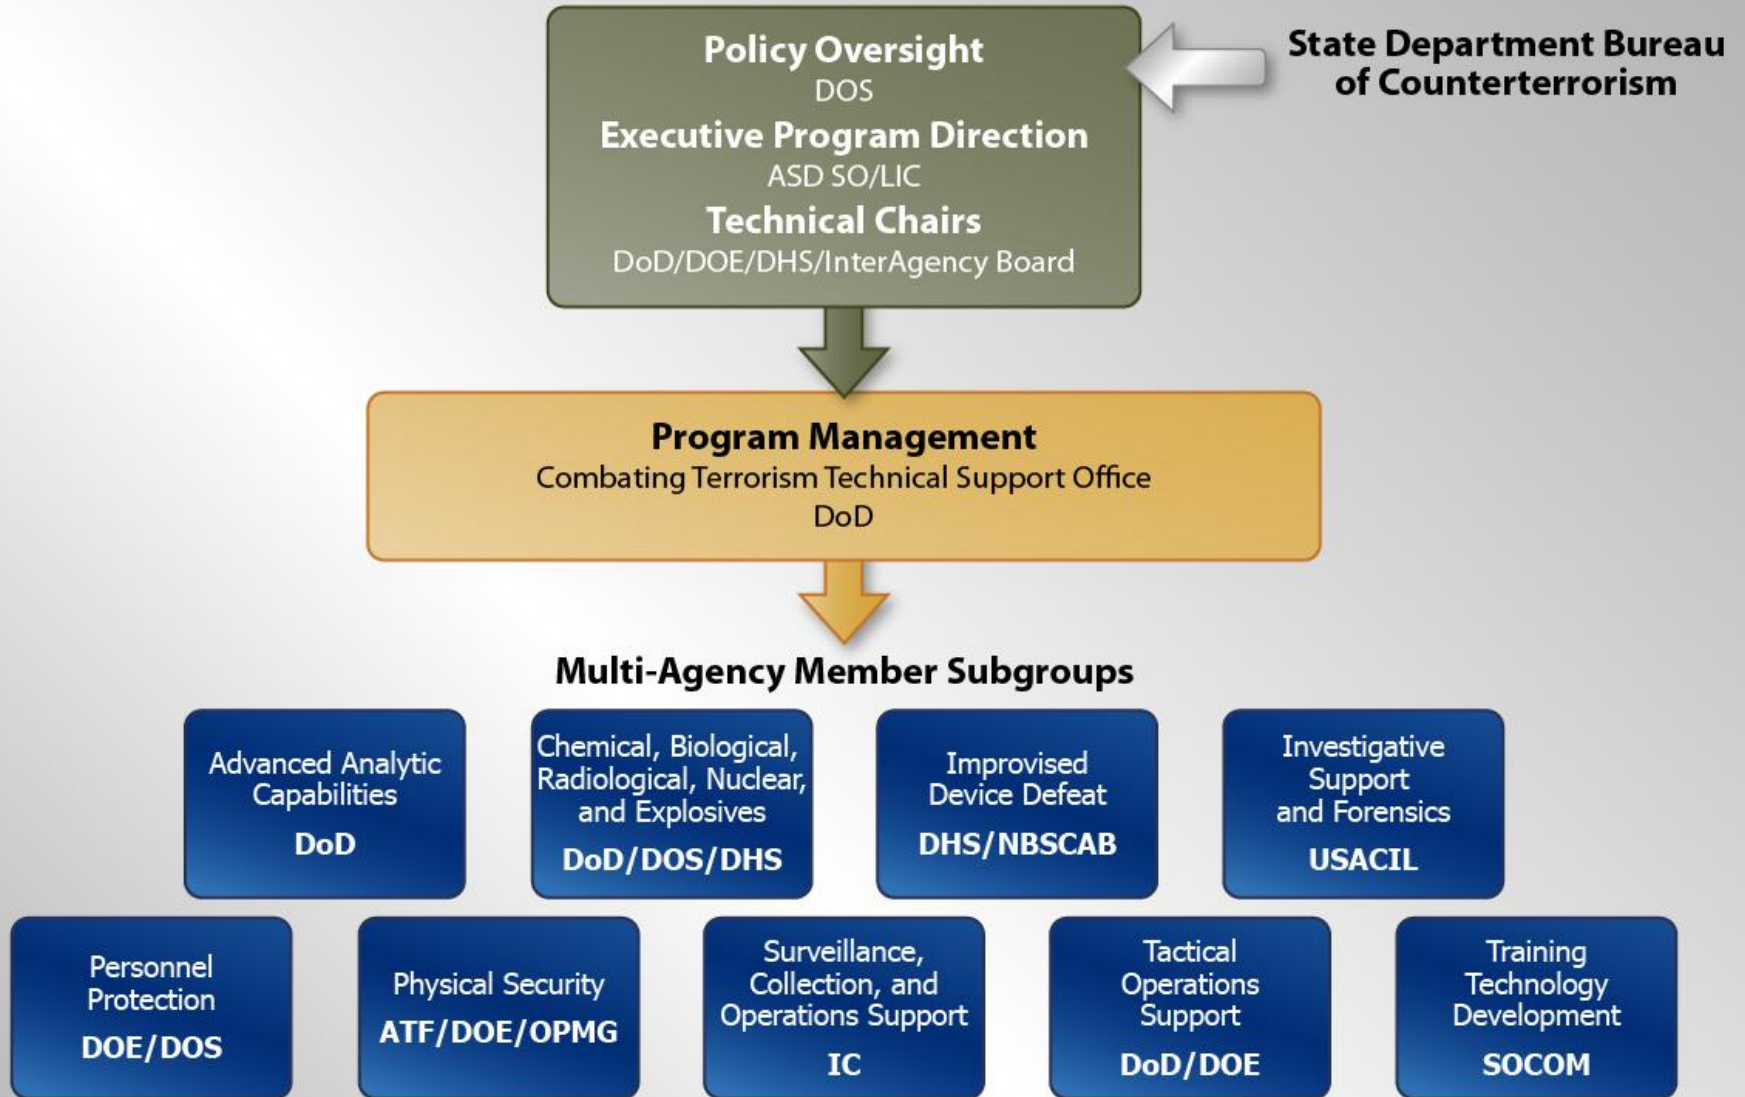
Policy Oversight
DOS
Executive Program Direction
ASD SO/LIC
Technical Chairs
DoD/DOE/DHS/InterAgency Board

State Department Bureau of Counterterrorism

Program Management
Combating Terrorism Technical Support Office
DoD

Multi-Agency Member Subgroups

Advanced Analytic Capabilities
DoD

Chemical, Biological, Radiological, Nuclear, and Explosives
DoD/DOS/DHS

Improvised Device Defeat
DHS/NBSCAB

Investigative Support and Forensics
USACIL

Personnel Protection
DOE/DOS

Physical Security
ATF/DOE/OPMG

Surveillance, Collection, and Operations Support
IC

Tactical Operations Support
DoD/DOE

Training Technology Development
SOCOM